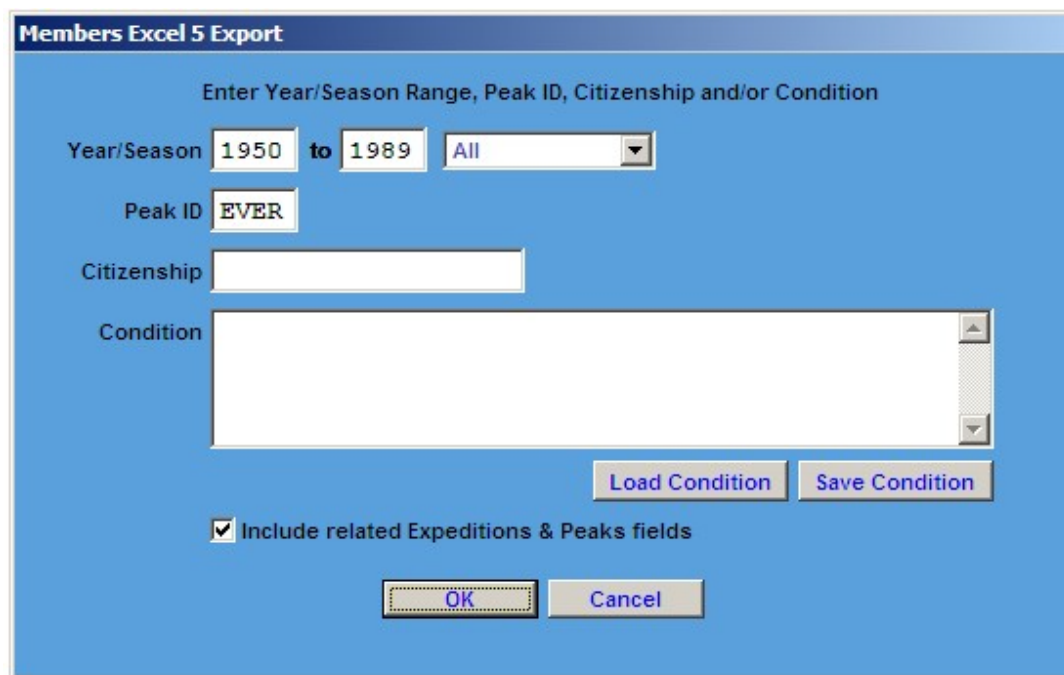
Members Excel 5 Export

Enter Year/Season Range, Peak ID, Citizenship and/or Condition

Year/Season 1950 to 1989 All

Peak ID EVER

Citizenship

Condition

Load Condition Save Condition

☑ Include related Expeditions & Peaks fields

OK Cancel